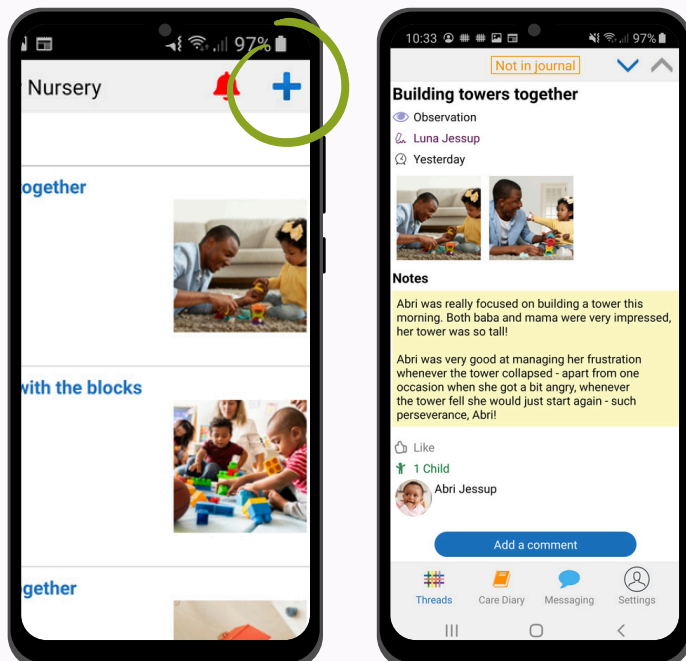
97%

Nursery

+

ogether

with the blocks

gether

10:33 97%

Not in journal

Building towers together

Observation

Luna Jessup

Yesterday

Notes

Abri was really focused on building a tower this morning. Both baba and mama were very impressed, her tower was so tall!

Abri was very good at managing her frustration whenever the tower collapsed - apart from one occasion when she got a bit angry, whenever the tower fell she would just start again - such perseverance, Abri!

Like

1 Child

Abri Jessup

Add a comment

Threads Care Diary Messaging Settings